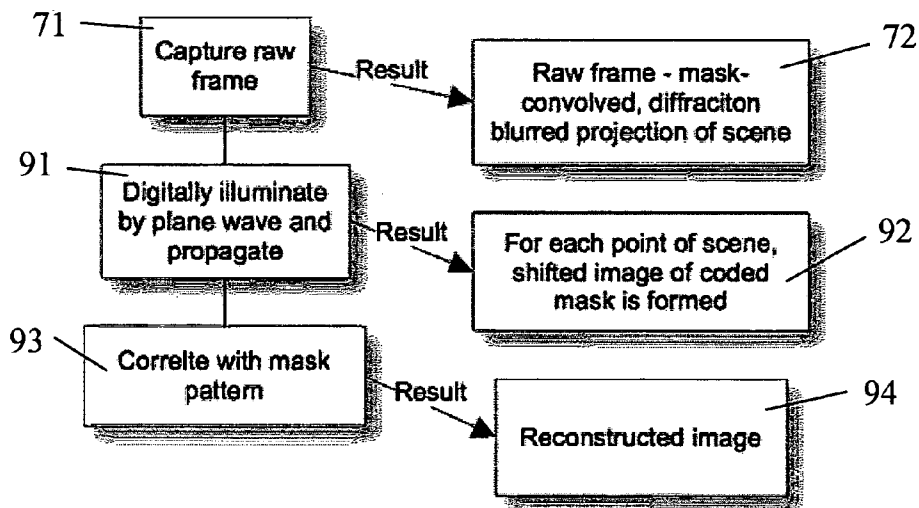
71

Capture raw frame

Result

Raw frame - mask-convolved, diffraciton blurred projection of scene

72

91

Digitally illuminate by plane wave and propagate

Result

For each point of scene, shifted image of coded mask is formed

92

93

Correlte with mask pattern

Result

Reconstructed image

94